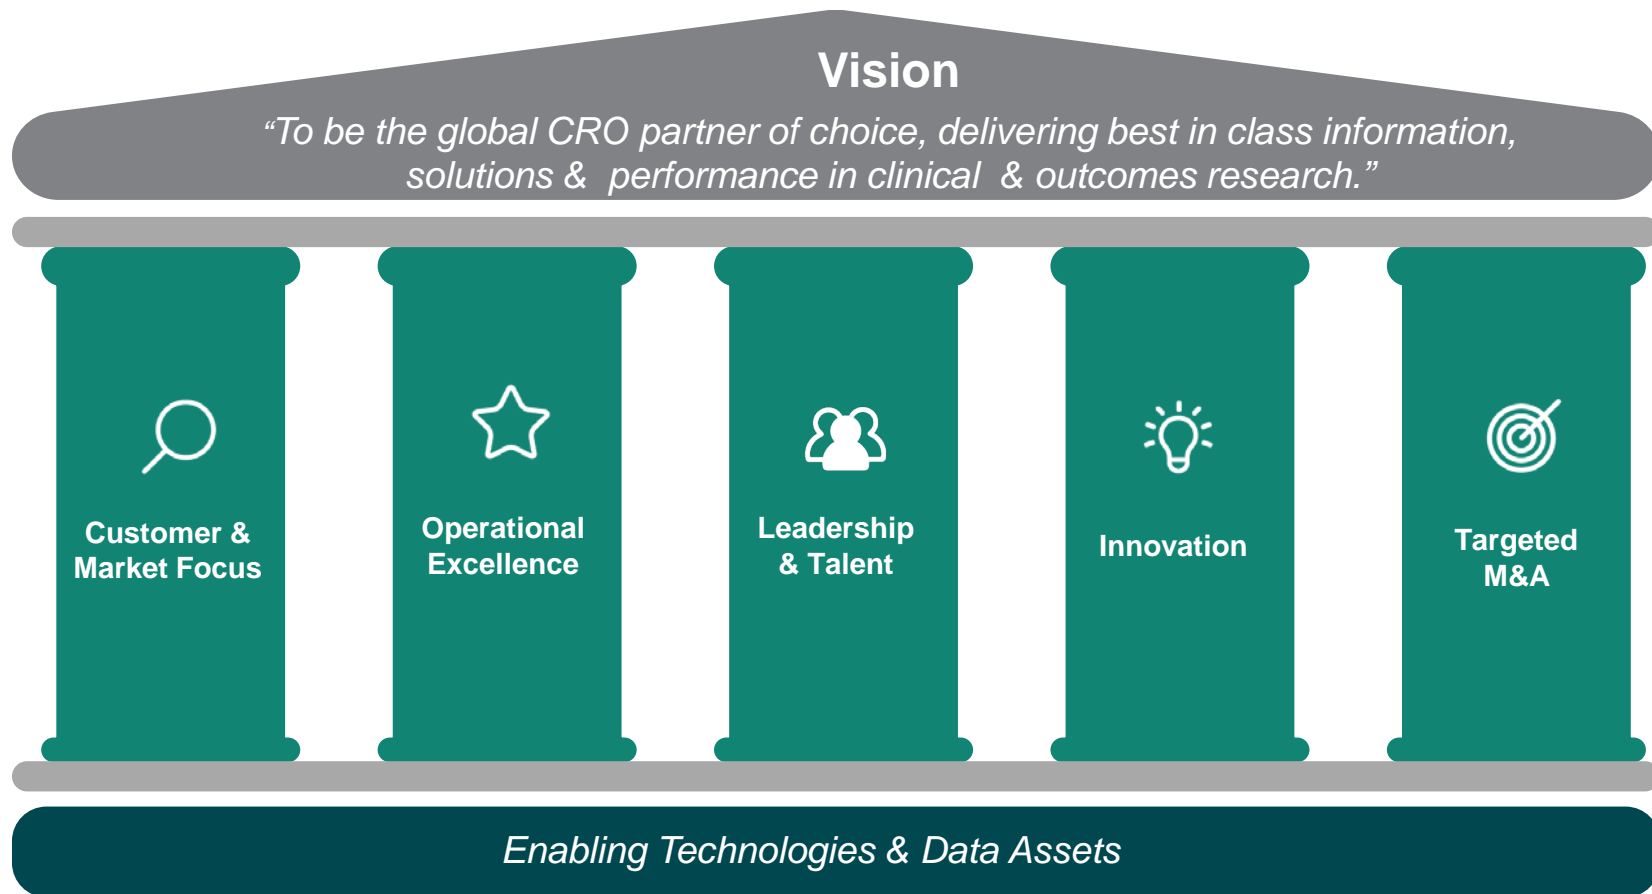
Vision

“To be the global CRO partner of choice, delivering best in class information, solutions & performance in clinical & outcomes research.”

Customer & Market Focus

Operational Excellence

Leadership & Talent

Innovation

Targeted M&A

Enabling Technologies & Data Assets